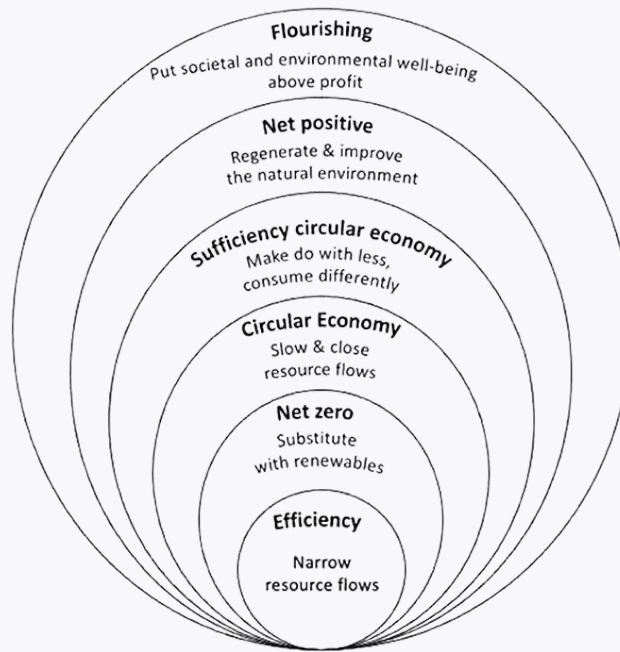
Flourishing
Put societal and environmental well-being above profit

Net positive
Regenerate & improve the natural environment

Sufficiency circular economy
Make do with less, consume differently

Circular Economy
Slow & close resource flows

Net zero
Substitute with renewables

Efficiency
Narrow resource flows